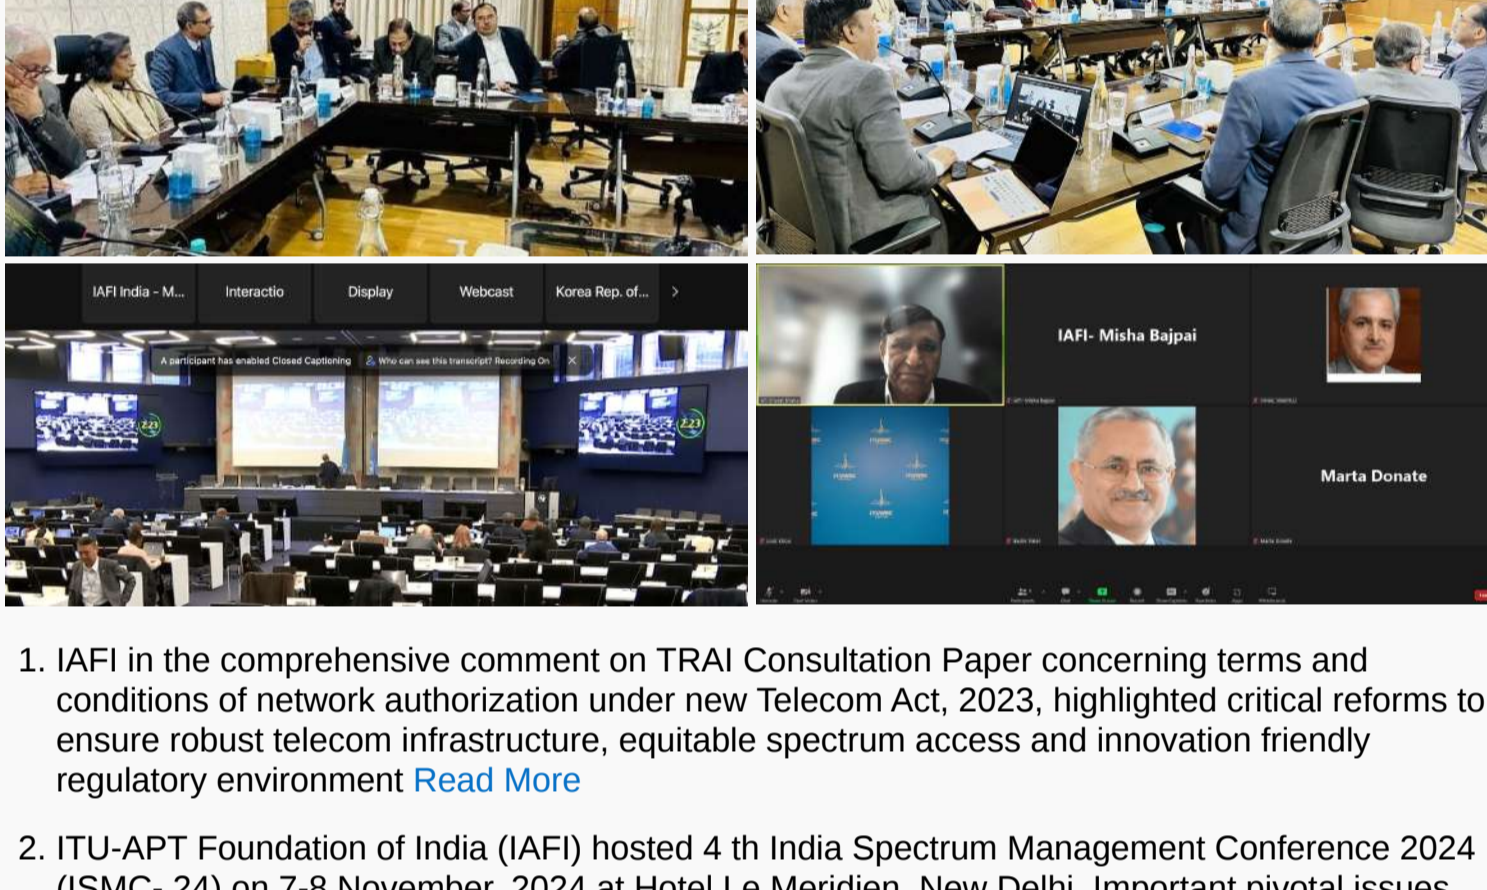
IAFI India - M... Interactio Display Webcast Korea Rep. of...

A participant has enabled Closed Captioning Who can see this transcript? Recording On

IAFI- Misha Bajpai

Marta Donate

1. IAFI in the comprehensive comment on TRAI Consultation Paper concerning terms and conditions of network authorization under new Telecom Act, 2023, highlighted critical reforms to ensure robust telecom infrastructure, equitable spectrum access and innovation friendly regulatory environment Read More

2. ITU-APT Foundation of India (IAFI) hosted 4 th India Spectrum Management Conference 2024 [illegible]